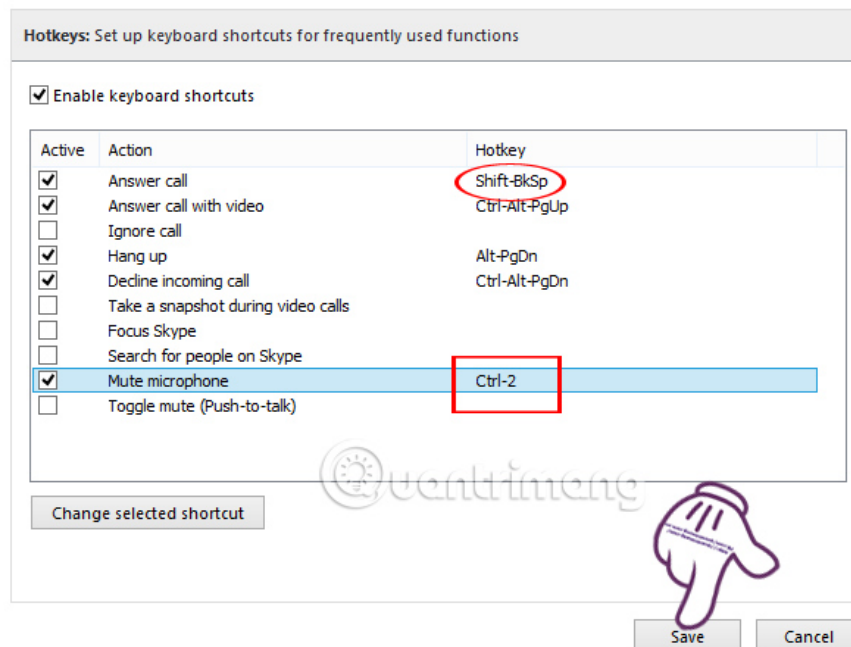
Hotkeys: Set up keyboard shortcuts for frequently used functions

Enable keyboard shortcuts

| Active | Action | Hotkey |
|---|---|---|
| ✓ | Answer call | Shift-BkSp |
| ✓ | Answer call with video | Ctrl-Alt-PgUp |
| | Ignore call | |
| ✓ | Hang up | Alt-PgDn |
| ✓ | Decline incoming call | Ctrl-Alt-PgDn |
| | Take a snapshot during video calls | |
| | Focus Skype | |
| | Search for people on Skype | |
| ✓ | Mute microphone | Ctrl-2 |
| | Toggle mute (Push-to-talk) | |

Quantrimang

Change selected shortcut

Save

Cancel